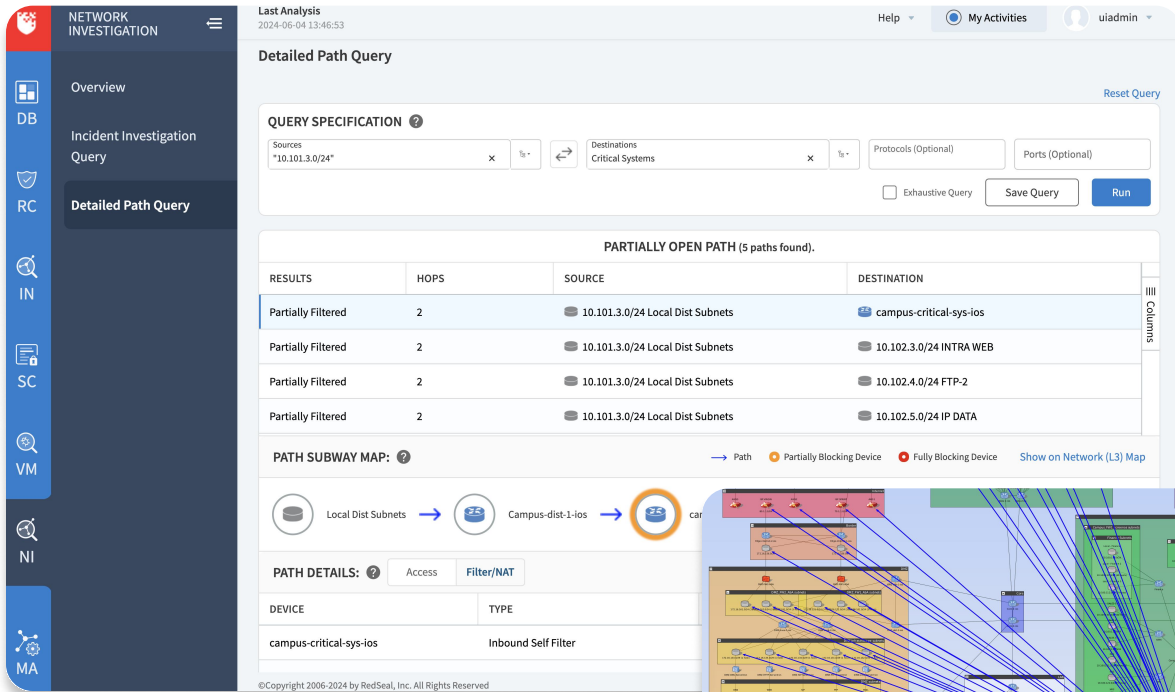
DB

RC

IN

SC

VM

NI

MA

NETWORK INVESTIGATION

Overview

Incident Investigation Query

Detailed Path Query

Last Analysis
2024-06-04 13:46:53

Help

My Activities

uiadmin

Detailed Path Query

Reset Query

QUERY SPECIFICATION

Sources
"10.101.3.0/24"

Destinations
Critical Systems

Protocols (Optional)

Ports (Optional)

Exhaustive Query

Save Query

Run

PARTIALLY OPEN PATH (5 paths found).

| RESULTS | HOPS | SOURCE | DESTINATION |
|---|---|---|---|
| Partially Filtered | 2 | 10.101.3.0/24 Local Dist Subnets | campus-critical-sys-ios |
| Partially Filtered | 2 | 10.101.3.0/24 Local Dist Subnets | 10.102.3.0/24 INTRA WEB |
| Partially Filtered | 2 | 10.101.3.0/24 Local Dist Subnets | 10.102.4.0/24 FTP-2 |
| Partially Filtered | 2 | 10.101.3.0/24 Local Dist Subnets | 10.102.5.0/24 IP DATA |

Columns

PATH SUBWAY MAP:

Path

Partially Blocking Device

Fully Blocking Device

Show on Network (L3) Map

Local Dist Subnets

Campus-dist-1-ios

ca

PATH DETAILS:

Access

Filter/NAT

| DEVICE | TYPE |
|---|---|
| campus-critical-sys-ios | Inbound Self Filter |

©Copyright 2006-2024 by RedSeal, Inc. All Rights Reserved